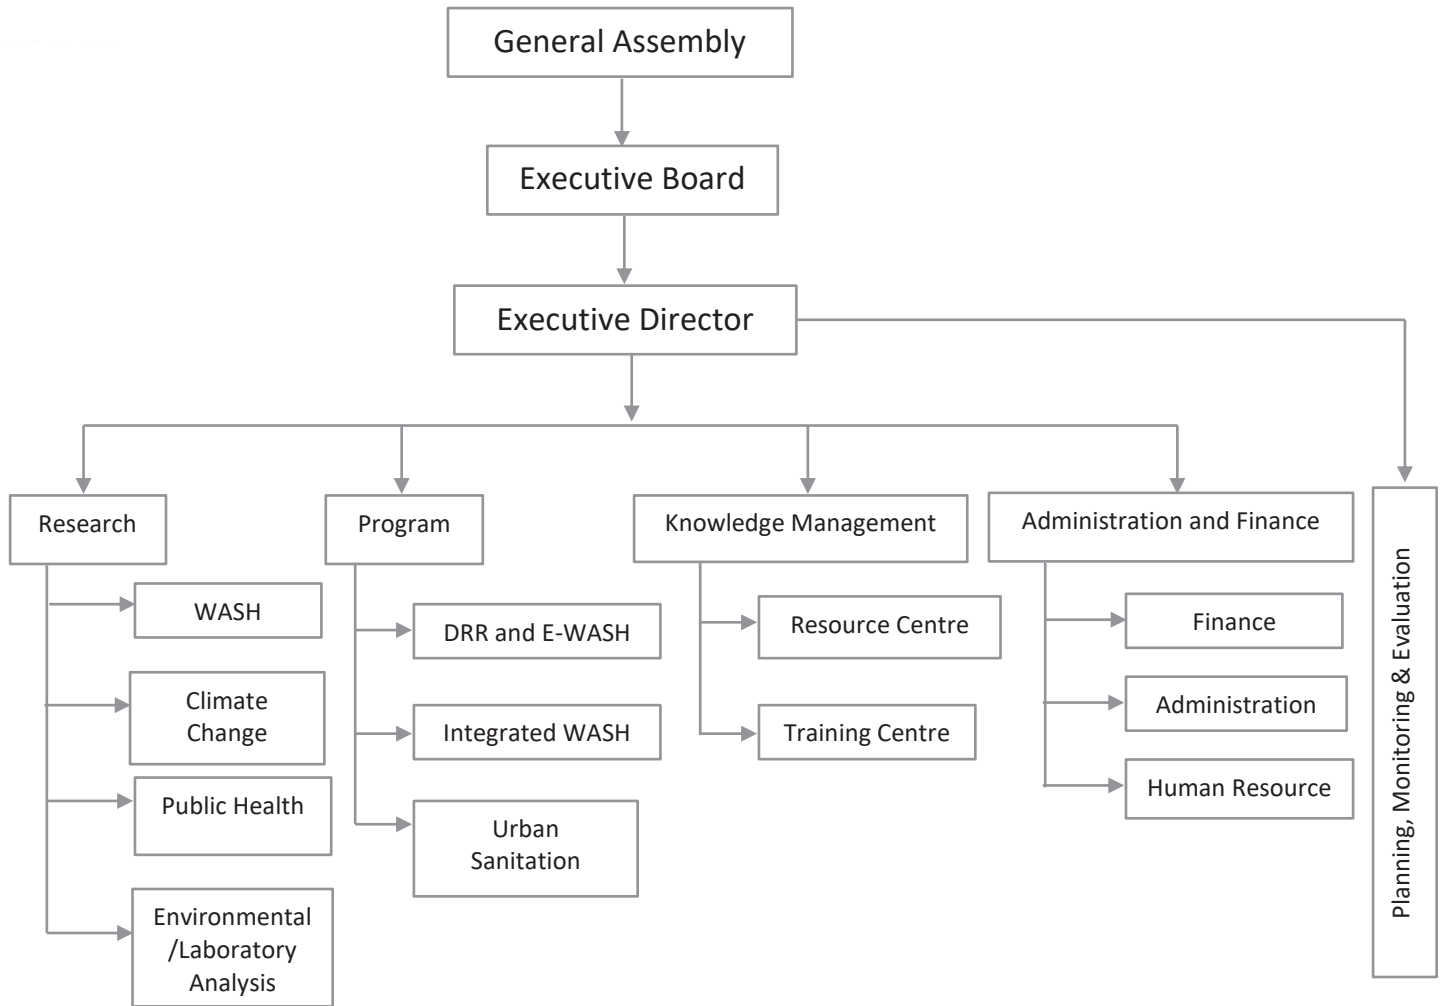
General Assembly

Executive Board

Executive Director

Research

WASH

Climate Change

Public Health

Environmental /Laboratory Analysis

Program

DRR and E-WASH

Integrated WASH

Urban Sanitation

Knowledge Management

Resource Centre

Training Centre

Administration and Finance

Finance

Administration

Human Resource

Planning, Monitoring & Evaluation